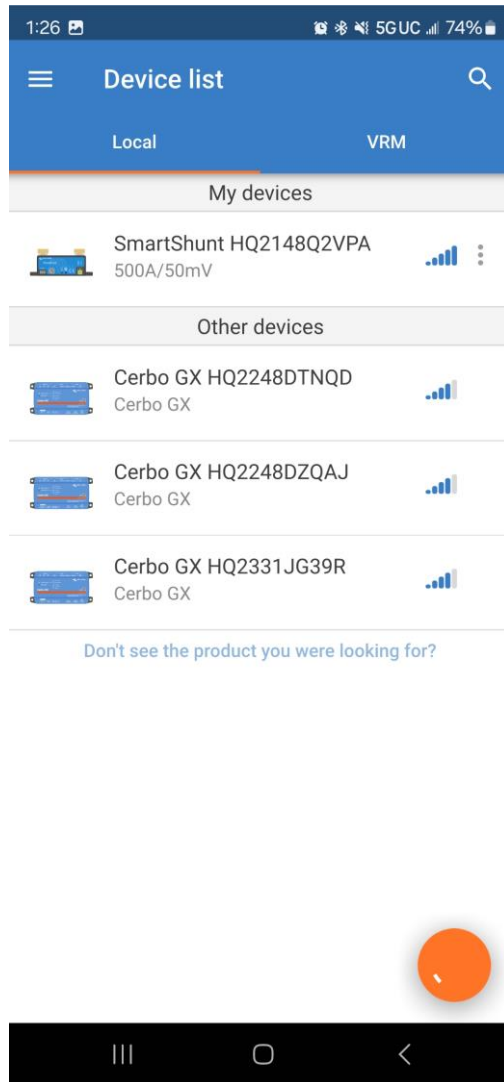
1:26 5GUC 74%

Device list

Local VRM

My devices

SmartShunt HQ2148Q2VPA
500A/50mV

Other devices

Cerbo GX HQ2248DTNQD
Cerbo GX

Cerbo GX HQ2248DZQAJ
Cerbo GX

Cerbo GX HQ2331JG39R
Cerbo GX

Don't see the product you were looking for?